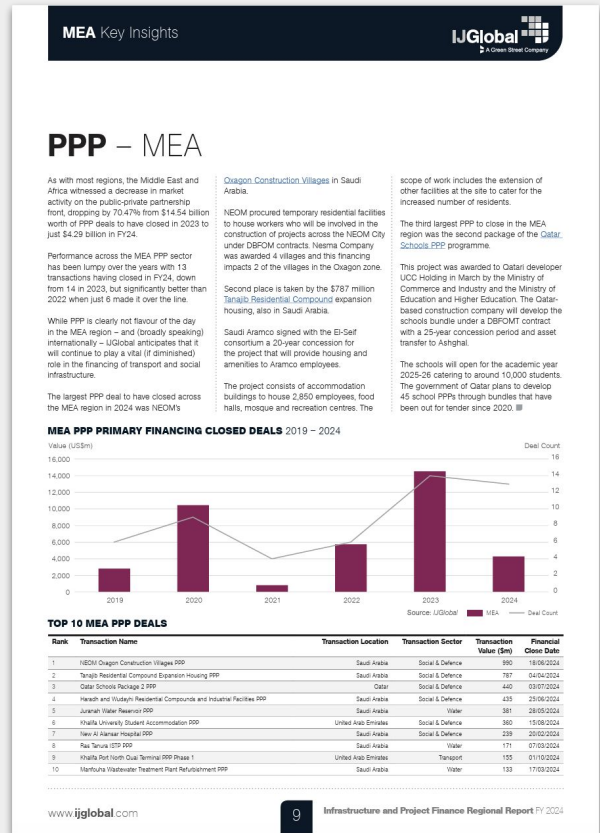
MEA Key Insights

IJGlobal
A Green Street Company

PPP – MEA

As with most regions, the Middle East and Africa witnessed a decrease in market activity on the public-private partnership front, dropping by 70.47% from $14.54 billion worth of PPP deals to have closed in 2023 to just $4.29 billion in FY24.

Performance across the MEA PPP sector has been lumpy over the years with 13 transactions having closed in FY24, down from 14 in 2023, but significantly better than 2022 when just 6 made it over the line.

While PPP is clearly not flavour of the day in the MEA region – and (broadly speaking) internationally – IJGlobal anticipates that it will continue to play a vital (if diminished) role in the financing of transport and social infrastructure.

The largest PPP deal to have closed across the MEA region in 2024 was NEOM's Oxagon Construction Villages in Saudi Arabia.

NEOM procured temporary residential facilities to house workers who will be involved in the construction of projects across the NEOM City under DBFOM contracts. Nesma Company was awarded 4 villages and this financing impacts 2 of the villages in the Oxagon zone.

Second place is taken by the $787 million Tanajib Residential Compound expansion housing, also in Saudi Arabia.

Saudi Aramco signed with the El-Seif consortium a 20-year concession for the project that will provide housing and amenities to Aramco employees.

The project consists of accommodation buildings to house 2,850 employees, food halls, mosque and recreation centres. The scope of work includes the extension of other facilities at the site to cater for the increased number of residents.

The third largest PPP to close in the MEA region was the second package of the Qatar Schools PPP programme.

This project was awarded to Qatari developer UCC Holding in March by the Ministry of Commerce and Industry and the Ministry of Education and Higher Education. The Qatar-based construction company will develop the schools bundle under a DBFOMT contract with a 25-year concession period and asset transfer to Ashghal.

The schools will open for the academic year 2025-26 catering to around 10,000 students. The government of Qatar plans to develop 45 school PPPs through bundles that have been out for tender since 2020.

MEA PPP PRIMARY FINANCING CLOSED DEALS 2019 – 2024

Value (US$m)
Deal Count
16,000
14,000
12,000
10,000
8,000
6,000
4,000
2,000
0
16
14
12
10
8
6
4
2
0
2019
2020
2021
2022
2023
2024
Source: IJGlobal
MEA
Deal Count

TOP 10 MEA PPP DEALS

| Rank | Transaction Name | Transaction Location | Transaction Sector | Transaction Value ($m) | Financial Close Date |
|---|---|---|---|---|---|
| 1 | NEOM Oxagon Construction Villages PPP | Saudi Arabia | Social & Defence | 990 | 18/06/2024 |
| 2 | Tanajib Residential Compound Expansion Housing PPP | Saudi Arabia | Social & Defence | 787 | 04/04/2024 |
| 3 | Qatar Schools Package 2 PPP | Qatar | Social & Defence | 440 | 03/07/2024 |
| 4 | Haradh and Wudayhi Residential Compounds and Industrial Facilities PPP | Saudi Arabia | Social & Defence | 435 | 25/06/2024 |
| 5 | Juranah Water Reservoir PPP | Saudi Arabia | Water | 381 | 28/05/2024 |
| 6 | Khalifa University Student Accommodation PPP | United Arab Emirates | Social & Defence | 360 | 15/08/2024 |
| 7 | New Al Alansar Hospital PPP | Saudi Arabia | Social & Defence | 239 | 20/02/2024 |
| 8 | Ras Tanura ISTP PPP | Saudi Arabia | Water | 171 | 07/03/2024 |
| 9 | Khalifa Port North Quai Terminal PPP Phase 1 | United Arab Emirates | Transport | 155 | 01/10/2024 |
| 10 | Manfouha Wastewater Treatment Plant Refurbishment PPP | Saudi Arabia | Water | 133 | 17/03/2024 |

www.ijglobal.com
9
Infrastructure and Project Finance Regional Report FY 2024